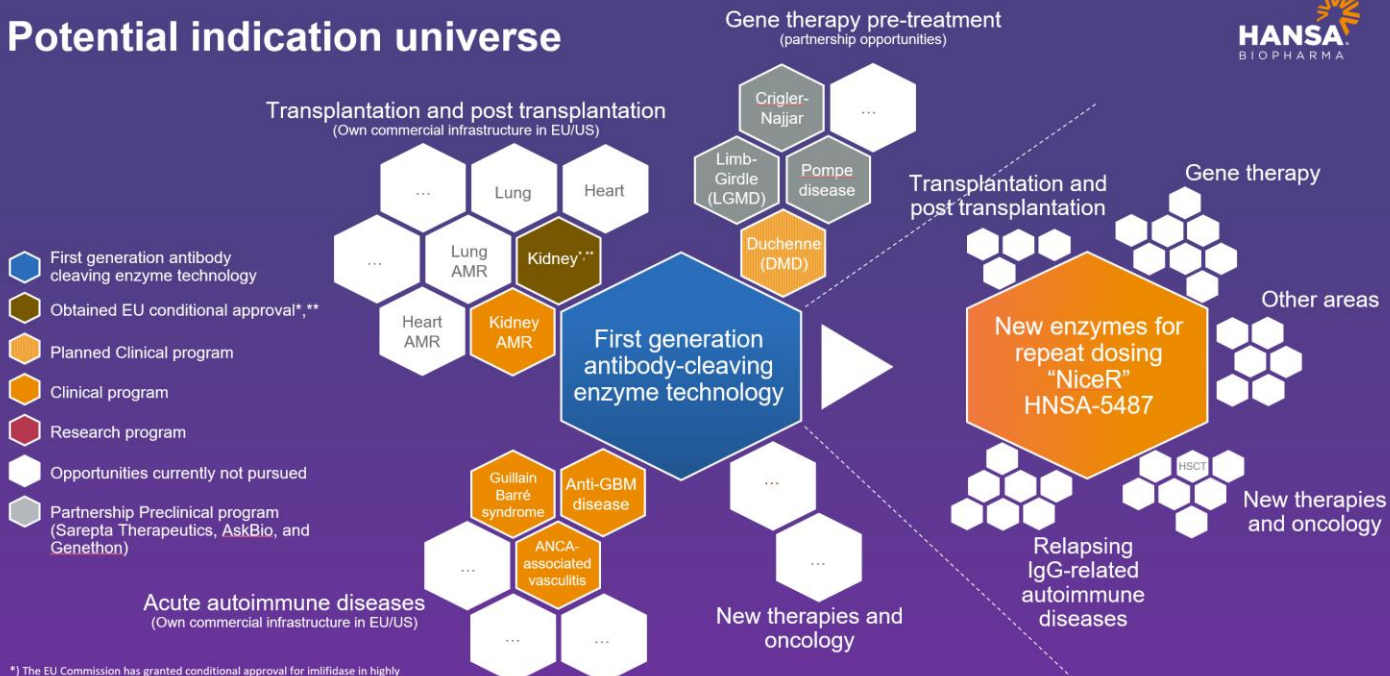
Potential indication universe

HANSA BIOPHARMA

Gene therapy pre-treatment
(partnership opportunities)

Crigler-Najjar

…

Limb-Girdle (LGMD)

Pompe disease

Duchenne (DMD)

Transplantation and post transplantation
(Own commercial infrastructure in EU/US)

…

Lung

Heart

…

Lung AMR

Kidney*,**

Heart AMR

Kidney AMR

First generation antibody cleaving enzyme technology

Obtained EU conditional approval*,**

Planned Clinical program

Clinical program

Research program

Opportunities currently not pursued

Partnership Preclinical program (Sarepta Therapeutics, AskBio, and Genethon)

First generation antibody-cleaving enzyme technology

Transplantation and post transplantation

Gene therapy

Other areas

New enzymes for repeat dosing "NiceR" HNSA-5487

HSCT

New therapies and oncology

Relapsing IgG-related autoimmune diseases

Guillain Barré syndrome

Anti-GBM disease

…

ANCA-associated vasculitis

…

…

Acute autoimmune diseases
(Own commercial infrastructure in EU/US)

…

…

New therapies and oncology

*) The EU Commission has granted conditional approval for imlifidase in highly